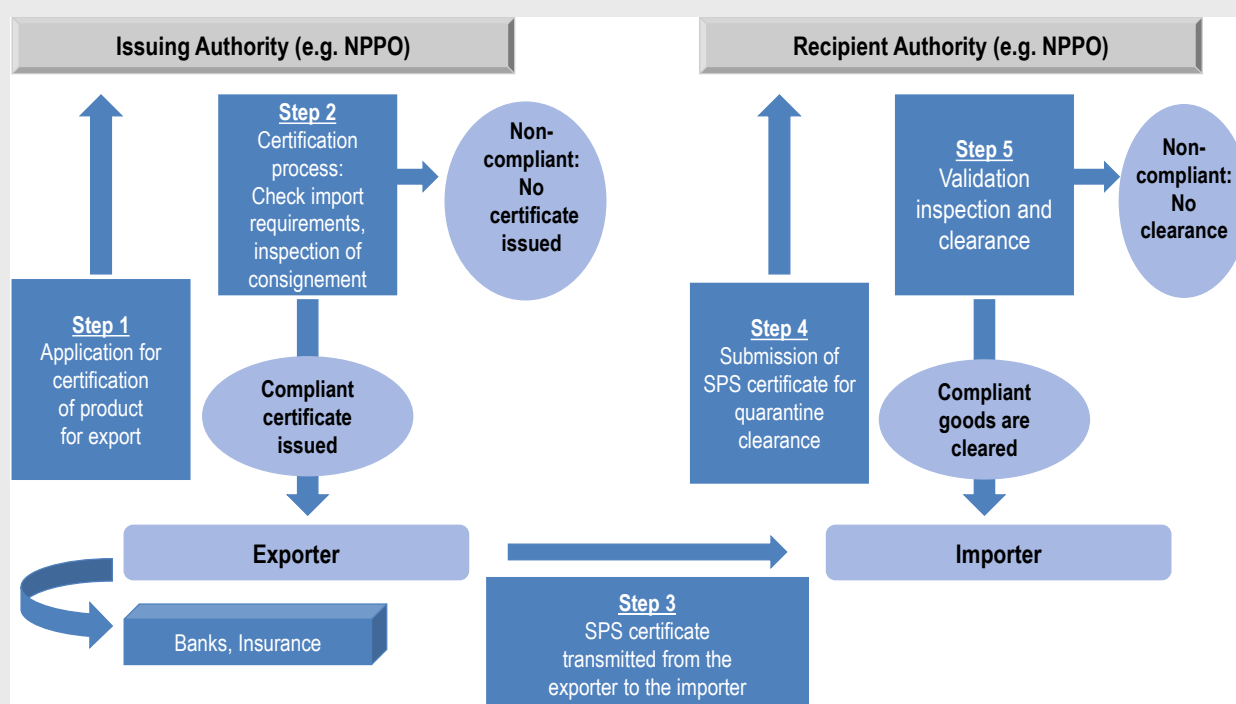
Issuing Authority (e.g. NPPO)

Recipient Authority (e.g. NPPO)

Step 2
Certification process: Check import requirements, inspection of consignement

Non-compliant: No certificate issued

Step 5
Validation inspection and clearance

Non-compliant: No clearance

Step 1
Application for certification of product for export

Compliant certificate issued

Step 4
Submission of SPS certificate for quarantine clearance

Compliant goods are cleared

Exporter

Importer

Banks, Insurance

Step 3
SPS certificate transmitted from the exporter to the importer